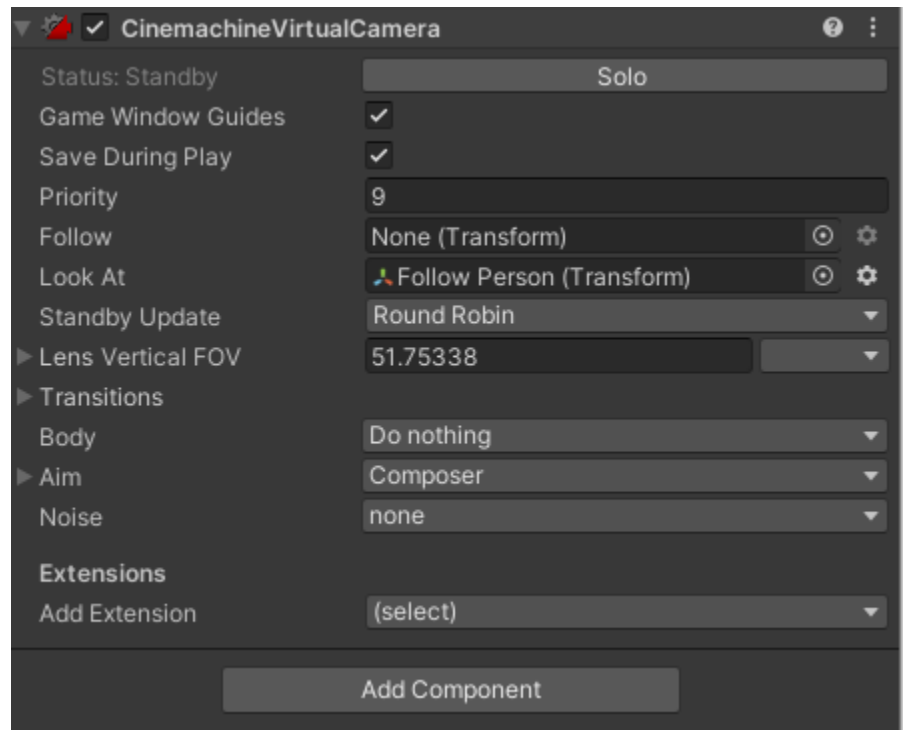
CinemachineVirtualCamera

| | |
|---|---|
| Status: Standby | Solo |
| Game Window Guides | ✓ |
| Save During Play | ✓ |
| Priority | 9 |
| Follow | None (Transform) |
| Look At | Follow Person (Transform) |
| Standby Update | Round Robin |
| Lens Vertical FOV | 51.75338 |
| Transitions | |
| Body | Do nothing |
| Aim | Composer |
| Noise | none |

Extensions

Add Extension (select)

Add Component